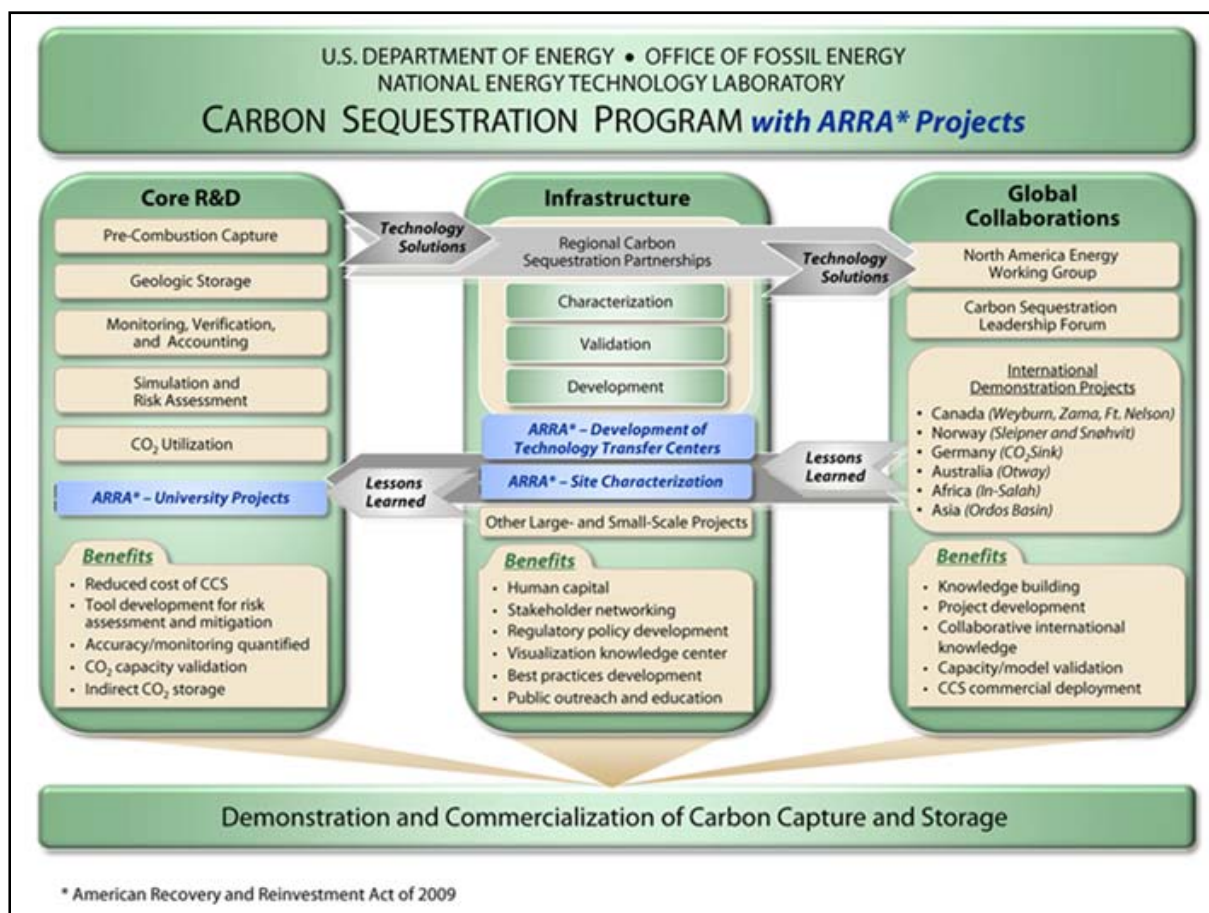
U.S. DEPARTMENT OF ENERGY • OFFICE OF FOSSIL ENERGY
NATIONAL ENERGY TECHNOLOGY LABORATORY
CARBON SEQUESTRATION PROGRAM with ARRA* Projects

Core R&D

Pre-Combustion Capture

Geologic Storage

Monitoring, Verification, and Accounting

Simulation and Risk Assessment

$CO_2$ Utilization

ARRA* – University Projects

Benefits
- Reduced cost of CCS
- Tool development for risk assessment and mitigation
- Accuracy/monitoring quantified
- $CO_2$ capacity validation
- Indirect $CO_2$ storage

Technology Solutions

Lessons Learned

Infrastructure

Regional Carbon Sequestration Partnerships

Characterization

Validation

Development

ARRA* – Development of Technology Transfer Centers

ARRA* – Site Characterization

Other Large- and Small-Scale Projects

Benefits
- Human capital
- Stakeholder networking
- Regulatory policy development
- Visualization knowledge center
- Best practices development
- Public outreach and education

Technology Solutions

Lessons Learned

Global Collaborations

North America Energy Working Group

Carbon Sequestration Leadership Forum

International Demonstration Projects
- Canada (Weyburn, Zama, Ft. Nelson)
- Norway (Sleipner and Snøhvit)
- Germany ($CO_2$Sink)
- Australia (Otway)
- Africa (In-Salah)
- Asia (Ordos Basin)

Benefits
- Knowledge building
- Project development
- Collaborative international knowledge
- Capacity/model validation
- CCS commercial deployment

Demonstration and Commercialization of Carbon Capture and Storage

* American Recovery and Reinvestment Act of 2009